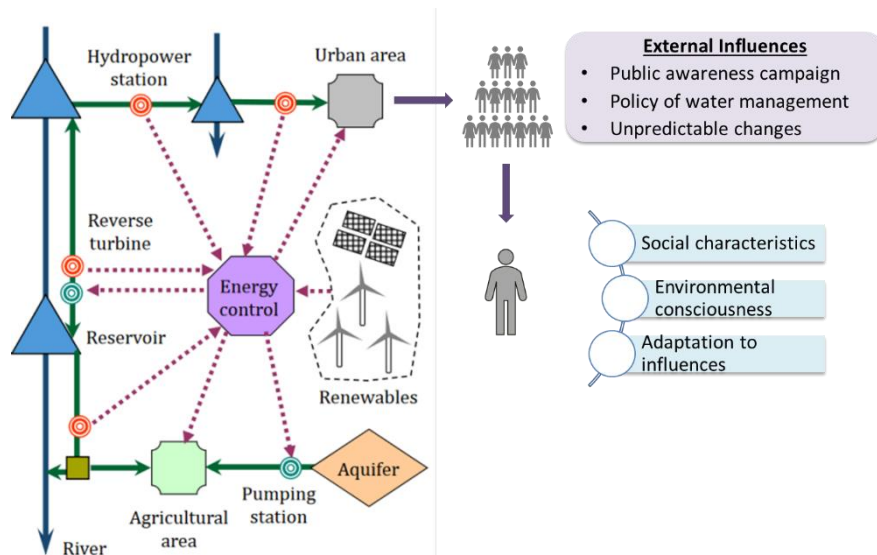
Hydropower station

Urban area

Reverse turbine

Energy control

Reservoir

Renewables

Agricultural area

Pumping station

Aquifer

River

External Influences
• Public awareness campaign
• Policy of water management
• Unpredictable changes

Social characteristics

Environmental consciousness

Adaptation to influences